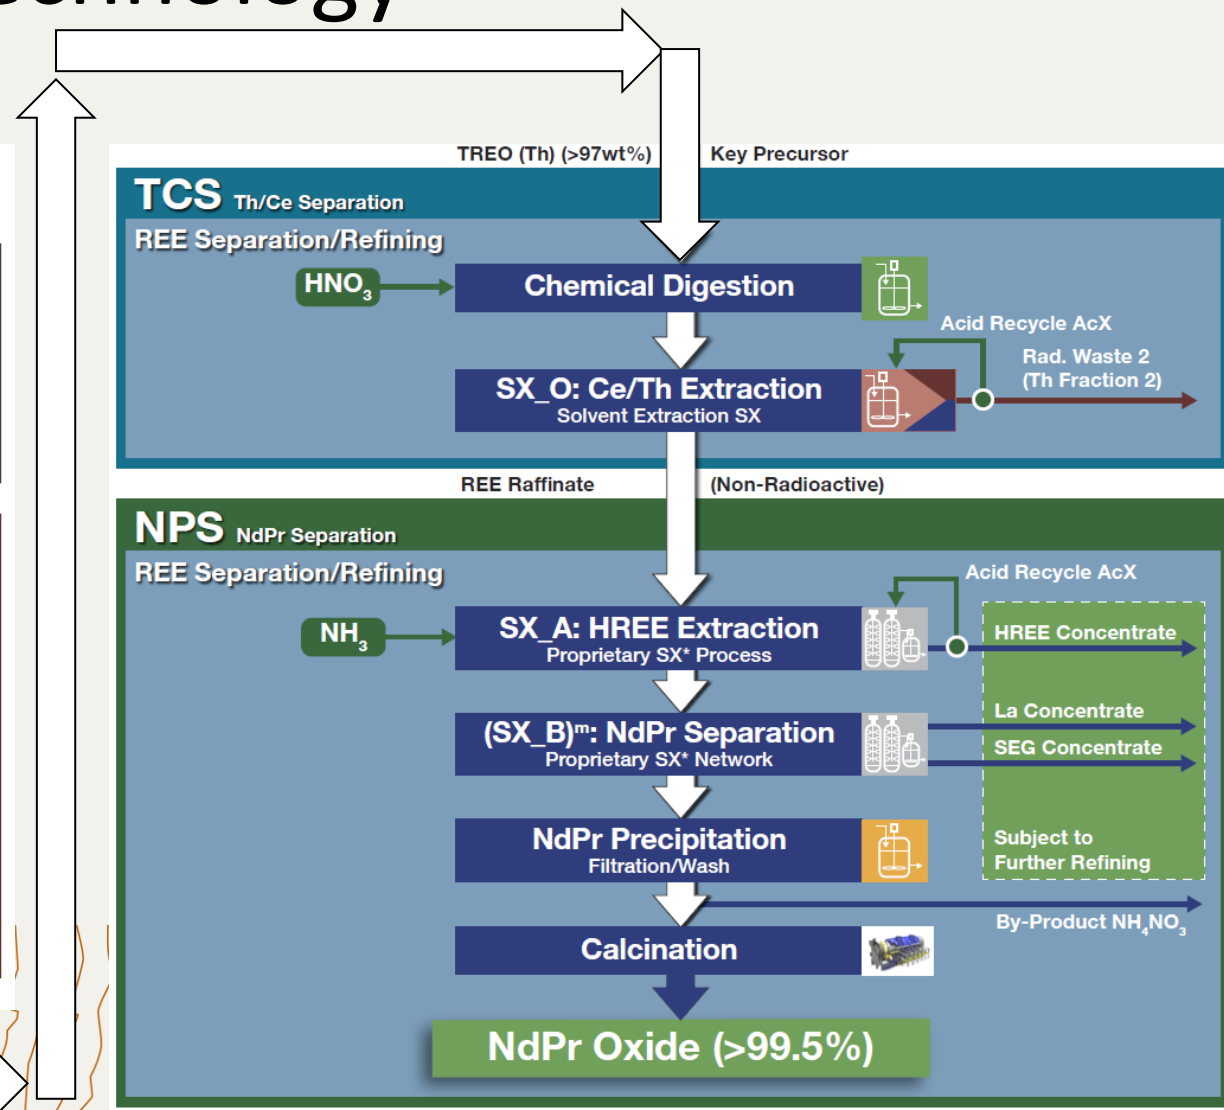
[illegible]

TREO (Th) (>97wt%)

Key Precursor

TCS Th/Ce Separation

REE Separation/Refining

$HNO_3$

Chemical Digestion

Acid Recycle AcX

Rad. Waste 2 (Th Fraction 2)

SX_O: Ce/Th Extraction
Solvent Extraction SX

REE Raffinate

(Non-Radioactive)

NPS NdPr Separation

REE Separation/Refining

Acid Recycle AcX

$NH_3$

SX_A: HREE Extraction
Proprietary SX* Process

HREE Concentrate

$(SX\_B)^m$: NdPr Separation
Proprietary SX* Network

La Concentrate

SEG Concentrate

NdPr Precipitation
Filtration/Wash

Subject to Further Refining

By-Product $NH_4NO_3$

Calcination

NdPr Oxide (>99.5%)